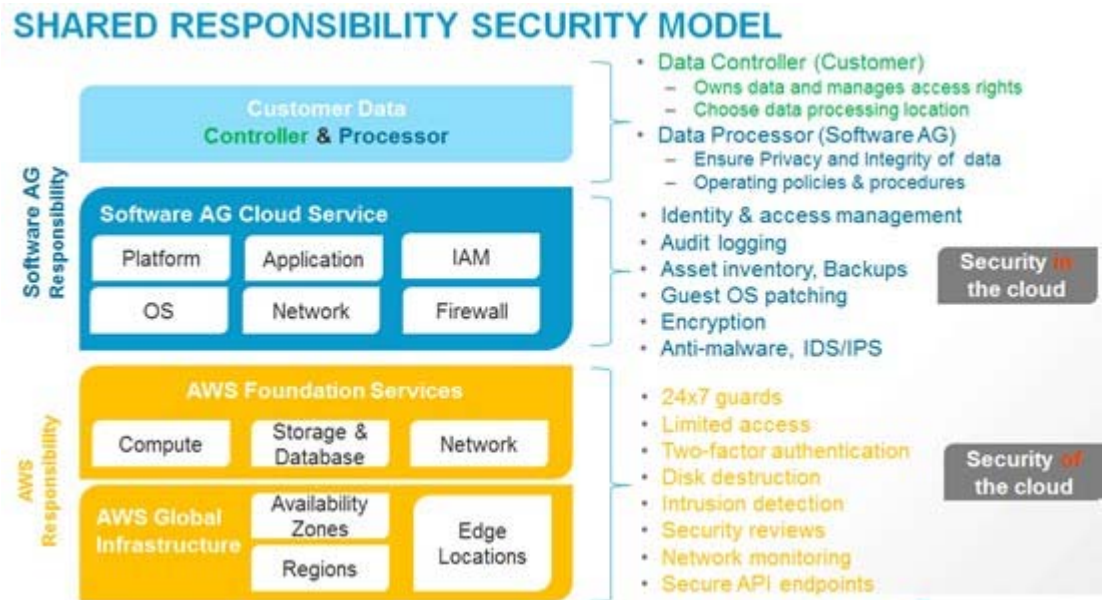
SHARED RESPONSIBILITY SECURITY MODEL

Software AG Responsibility

Customer Data
Controller & Processor

Software AG Cloud Service

| Platform | Application | IAM |
|---|---|---|
| OS | Network | Firewall |

AWS Responsibility

AWS Foundation Services

| Compute | Storage & Database | Network |
|---|---|---|

AWS Global Infrastructure

Availability Zones

Regions

Edge Locations

• Data Controller (Customer)
– Owns data and manages access rights
– Choose data processing location
• Data Processor (Software AG)
– Ensure Privacy and Integrity of data
– Operating policies & procedures

• Identity & access management
• Audit logging
• Asset inventory, Backups
• Guest OS patching
• Encryption
• Anti-malware, IDS/IPS

Security in the cloud

• 24x7 guards
• Limited access
• Two-factor authentication
• Disk destruction
• Intrusion detection
• Security reviews
• Network monitoring
• Secure API endpoints

Security of the cloud